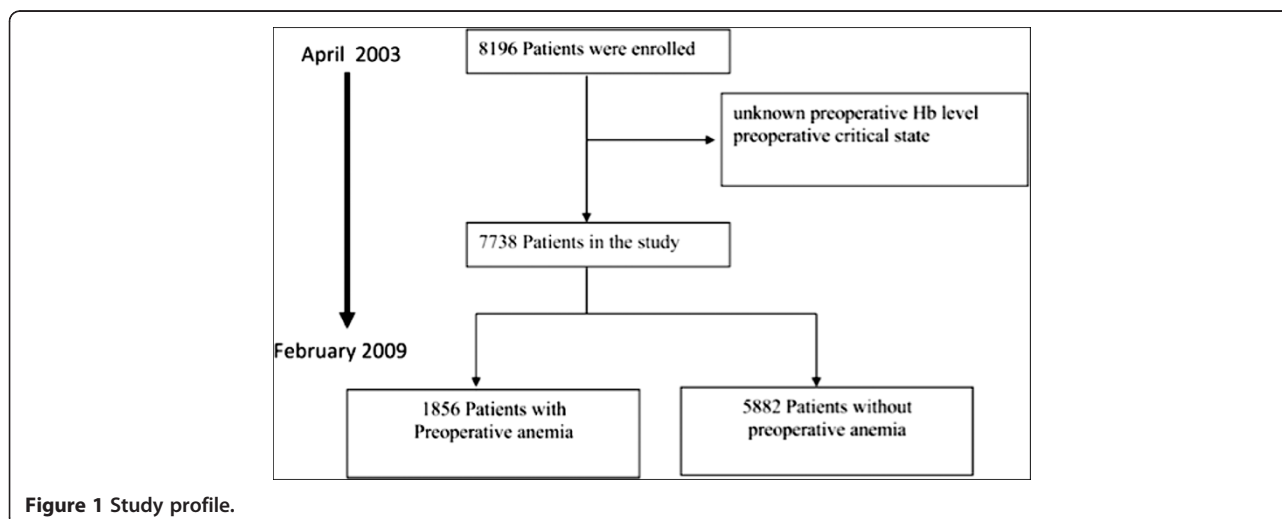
April 2003

8196 Patients were enrolled

unknown preoperative Hb level
preoperative critical state

7738 Patients in the study

February 2009

1856 Patients with Preoperative anemia

5882 Patients without preoperative anemia

Figure 1 Study profile.